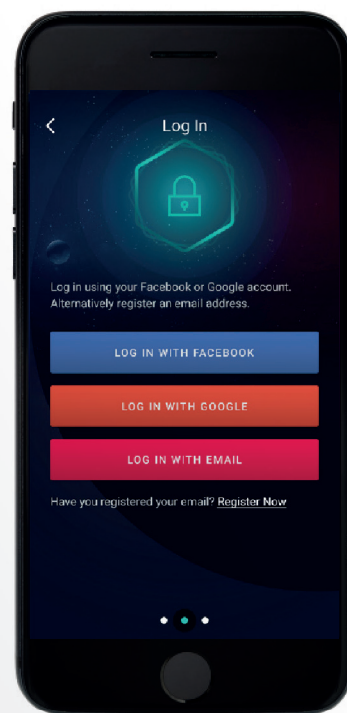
Log In

Log in using your Facebook or Google account. Alternatively register an email address.

LOG IN WITH FACEBOOK

LOG IN WITH GOOGLE

LOG IN WITH EMAIL

Have you registered your email? Register Now